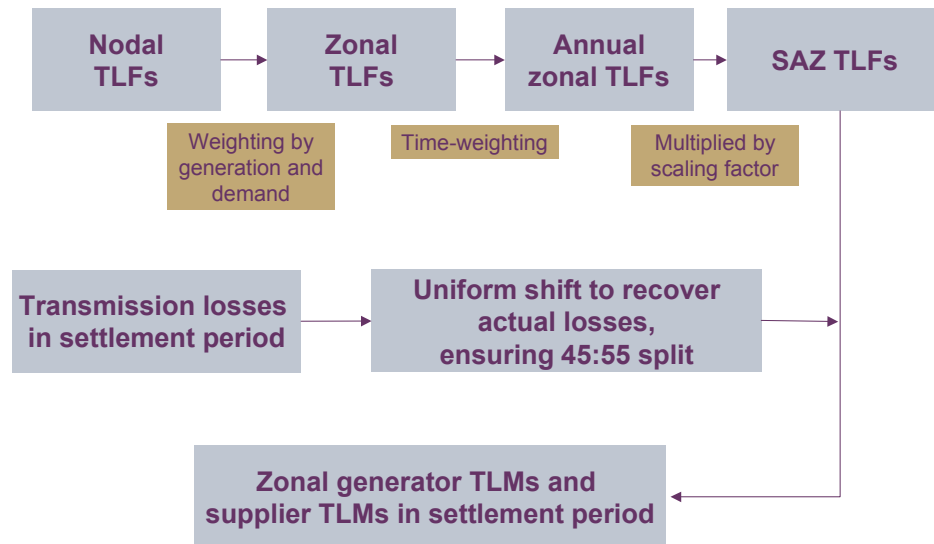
Nodal TLFs

Zonal TLFs

Annual zonal TLFs

SAZ TLFs

Weighting by generation and demand

Time-weighting

Multiplied by scaling factor

Transmission losses in settlement period

Uniform shift to recover actual losses, ensuring 45:55 split

Zonal generator TLMs and supplier TLMs in settlement period